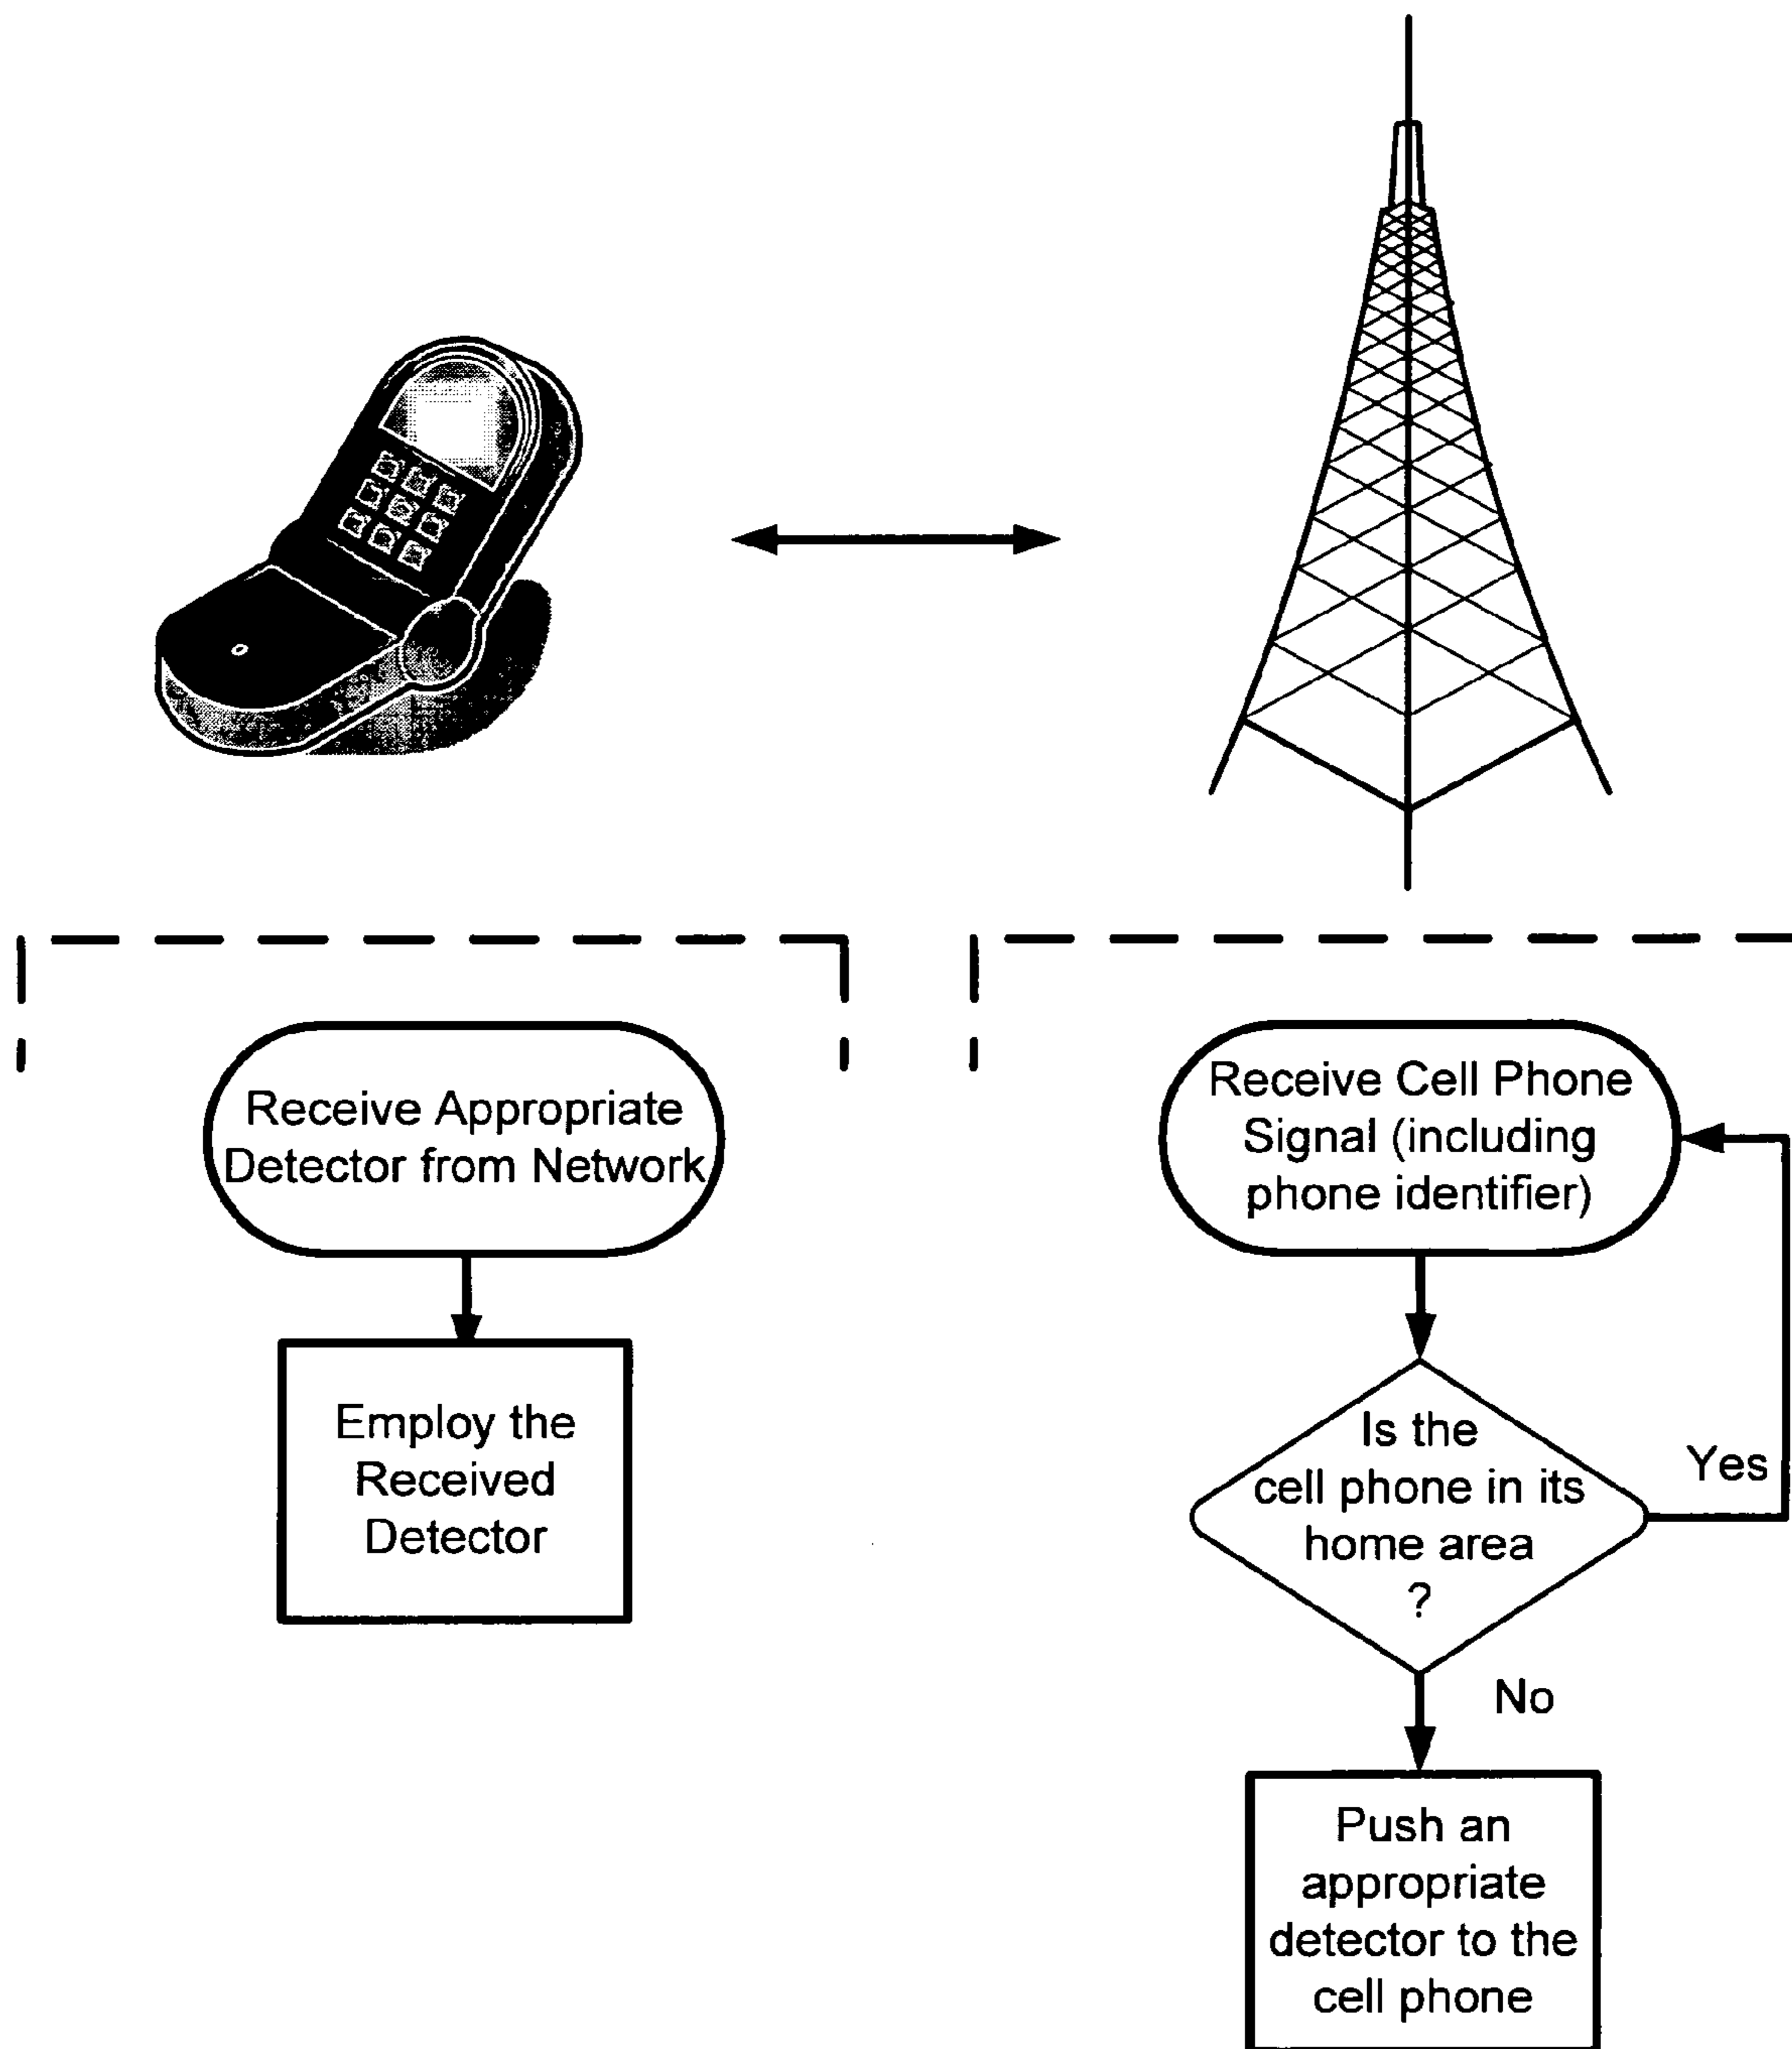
Receive Appropriate Detector from Network

Employ the Received Detector

Receive Cell Phone Signal (including phone identifier)

Is the cell phone in its home area ?

Yes

No

Push an appropriate detector to the cell phone